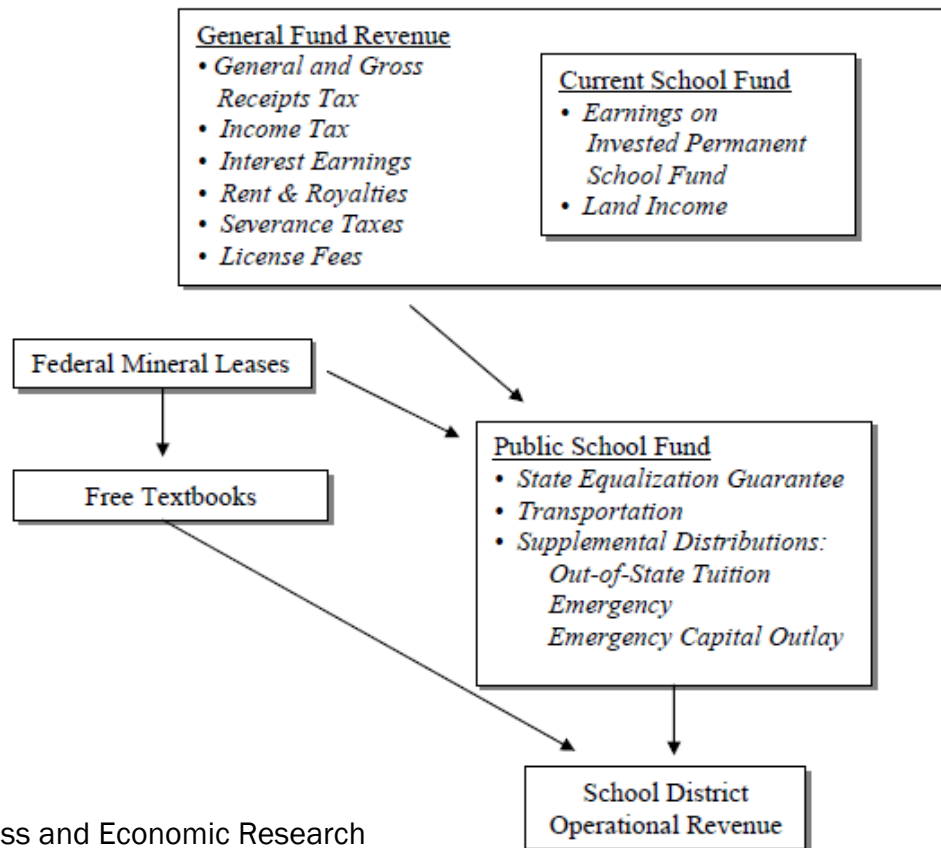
General Fund Revenue
• General and Gross Receipts Tax
• Income Tax
• Interest Earnings
• Rent & Royalties
• Severance Taxes
• License Fees

Current School Fund
• Earnings on Invested Permanent School Fund
• Land Income

Federal Mineral Leases

Free Textbooks

Public School Fund
• State Equalization Guarantee
• Transportation
• Supplemental Distributions:
Out-of-State Tuition
Emergency
Emergency Capital Outlay

School District Operational Revenue

ss and Economic Research